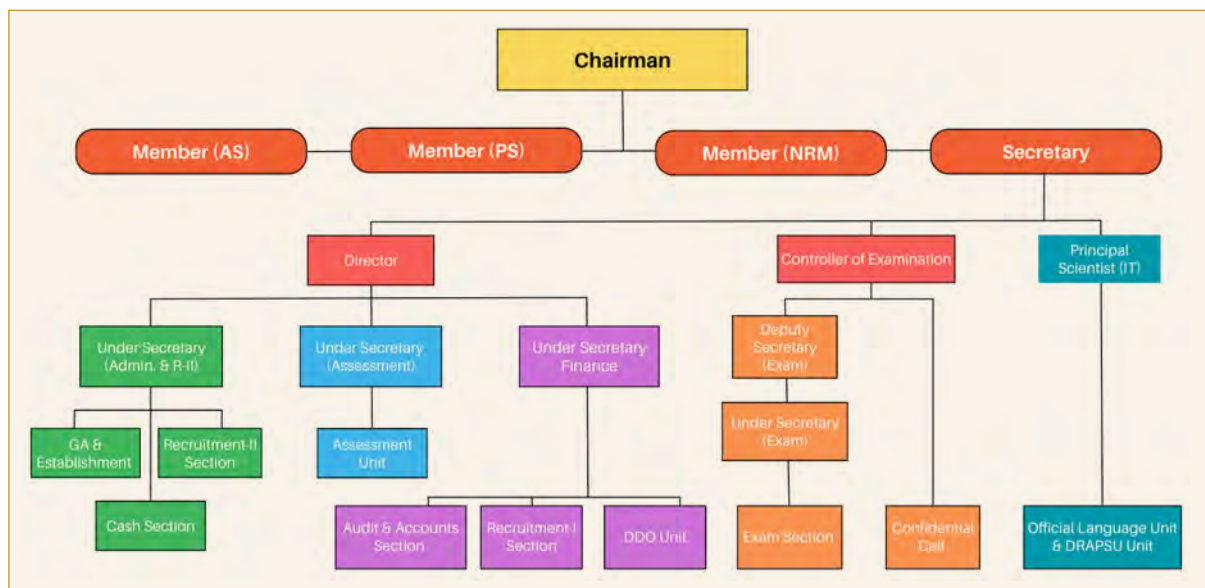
Chairman

Member (AS)

Member (PS)

Member (NRM)

Secretary

Director

Controller of Examination

Principal Scientist (IT)

Under Secretary (Admin. & R-II)

Under Secretary (Assessment)

Under Secretary Finance

Deputy Secretary (Exam)

Under Secretary (Exam)

GA & Establishment

Recruitment-II Section

Cash Section

Assessment Unit

Audit & Accounts Section

Recruitment-I Section

DDO Unit

Exam Section

Confidential Cell

Official Language Unit & DRAPSU Unit